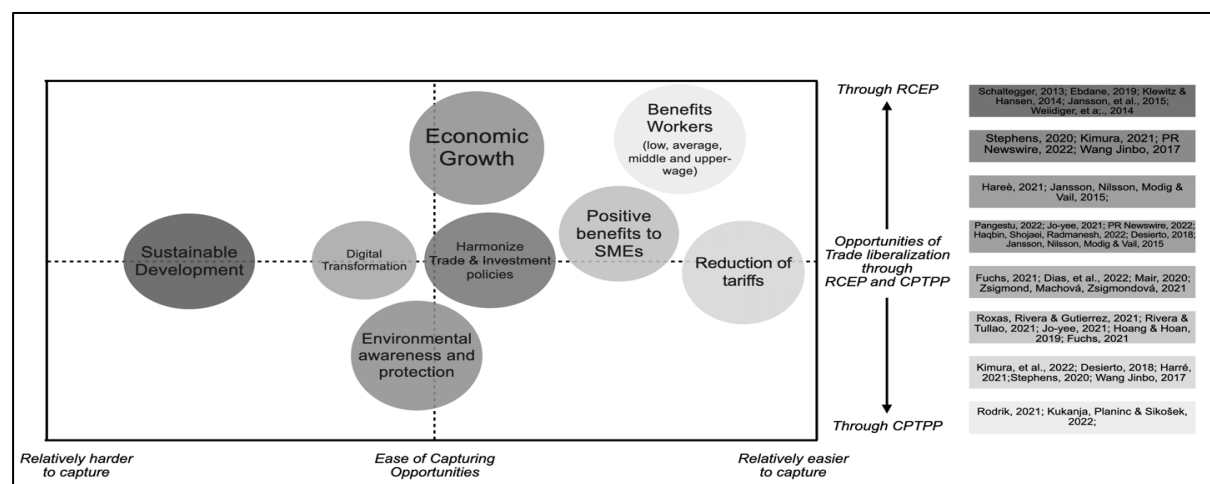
Economic Growth

Benefits Workers
(low, average, middle and upper-wage)

Positive benefits to SMEs

Sustainable Development

Digital Transformation

Harmonize Trade & Investment policies

Reduction of tariffs

Environmental awareness and protection

Relatively harder to capture

Ease of Capturing Opportunities

Relatively easier to capture

Through RCEP

Opportunities of Trade liberalization through RCEP and CPTPP

Through CPTPP

Schaltegger, 2013; Ebdane, 2019; Klewitz & Hansen, 2014; Jansson, et al., 2015; Weidiger, et a;., 2014

Stephens, 2020; Kimura, 2021; PR Newswire, 2022; Wang Jinbo, 2017

Hareè, 2021; Jansson, Nilsson, Modig & Vail, 2015;

Pangestu, 2022; Jo-yee, 2021; PR Newswire, 2022; Haqbin, Shojaei, Radmanesh, 2022; Desierto, 2018; Jansson, Nilsson, Modig & Vail, 2015

Fuchs, 2021; Dias, et al., 2022; Mair, 2020; Zsigmond, Machová, Zsigmondová, 2021

Roxas, Rivera & Gutierrez, 2021; Rivera & Tullao, 2021; Jo-yee, 2021; Hoang & Hoan, 2019; Fuchs, 2021

Kimura, et al., 2022; Desierto, 2018; Harré, 2021;Stephens, 2020; Wang Jinbo, 2017

Rodrik, 2021; Kukanja, Planinc & Sikošek, 2022;